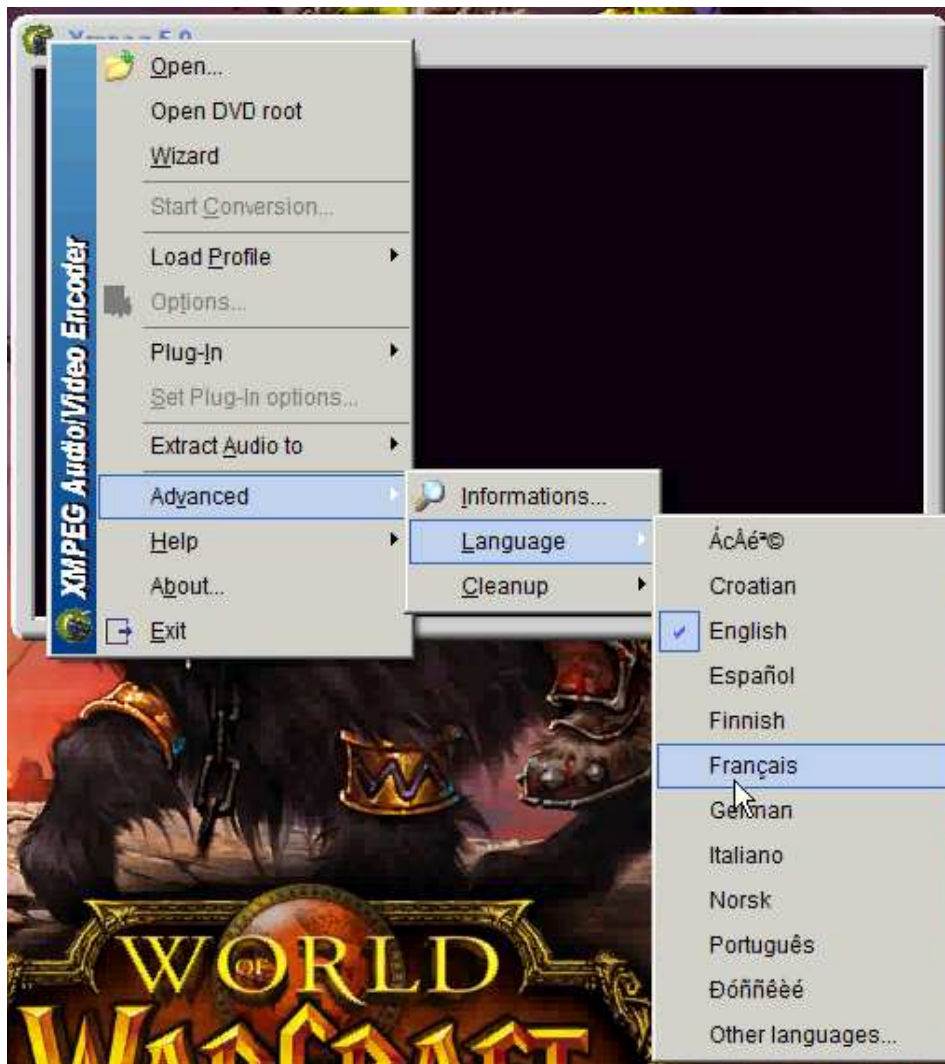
Xmpeg 5.0

XMPEG Audio/Video Encoder

Open...
Open DVD root
Wizard
Start Conversion...
Load Profile
Options...
Plug-In
Set Plug-In options...
Extract Audio to
Advanced
Help
About...
Exit

Informations...
Language
Cleanup

ÁcÅé ª ©
Croatian
English
Español
Finnish
Français
German
Italiano
Norsk
Português
Ðóññêèé
Other languages...

WORLD OF WARCRAFT